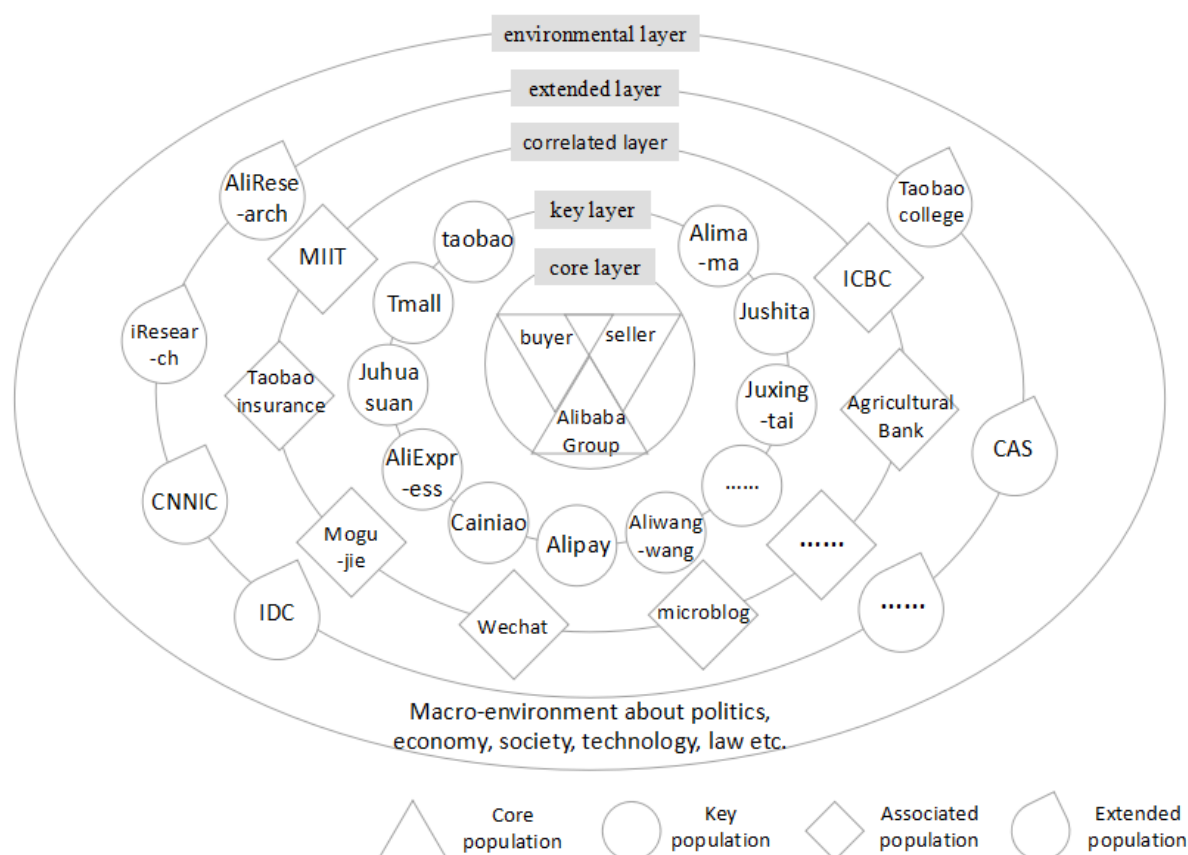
environmental layer

extended layer

correlated layer

key layer

core layer

buyer

seller

Alibaba Group

taobao

Alimama

Tmall

Jushita

Juhua suan

Juxingtai

AliExpress

......

Cainiao

Alipay

Aliwangwang

AliResearch

MIIT

iResearch

Taobao insurance

CNNIC

Mogujie

IDC

Wechat

microblog

Taobao college

ICBC

Agricultural Bank

CAS

......

......

Macro-environment about politics, economy, society, technology, law etc.

Core population

Key population

Associated population

Extended population